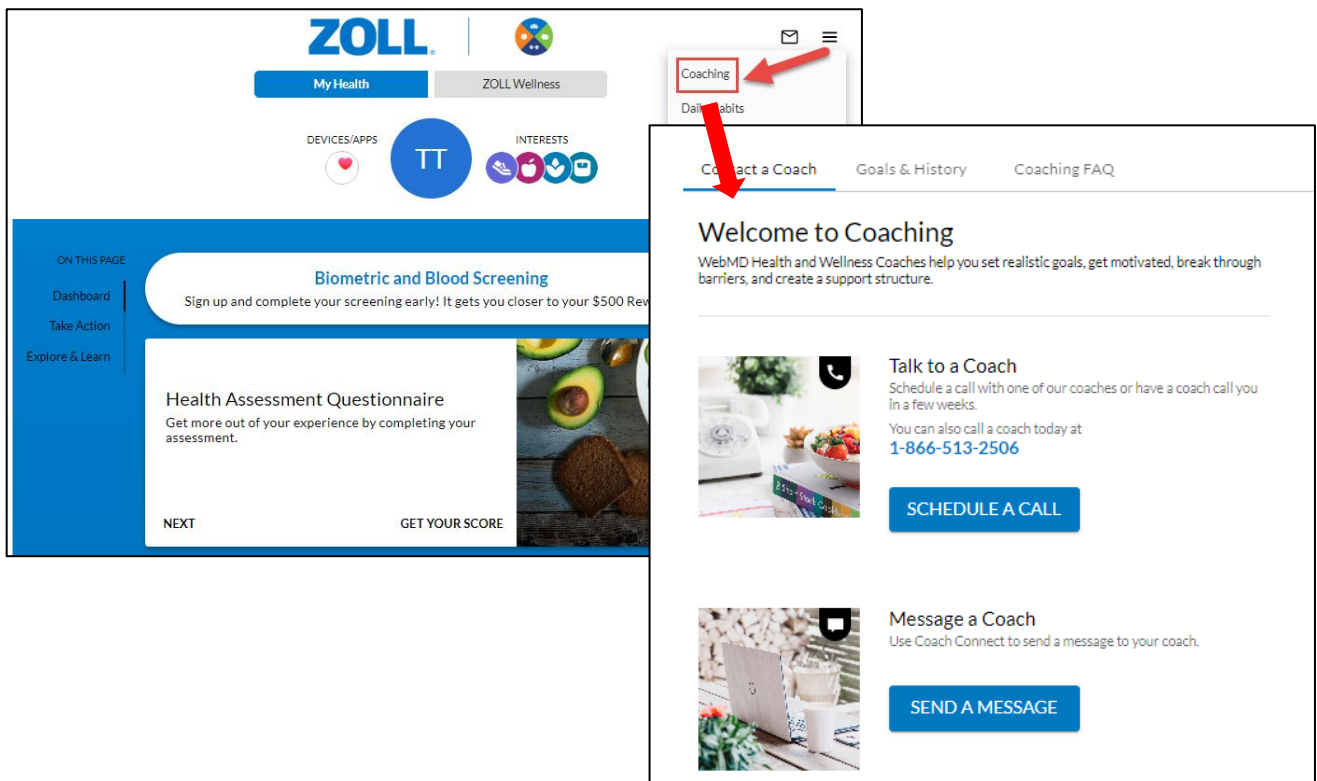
ZOLL

My Health
ZOLL Wellness

Coaching
Dai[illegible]abits

DEVICES/APPS
TT
INTERESTS

ON THIS PAGE
Dashboard
Take Action
Explore & Learn

Biometric and Blood Screening
Sign up and complete your screening early! It gets you closer to your $500 Rew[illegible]

Health Assessment Questionnaire
Get more out of your experience by completing your assessment.

NEXT
GET YOUR SCORE

Co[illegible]ct a Coach
Goals & History
Coaching FAQ

Welcome to Coaching
WebMD Health and Wellness Coaches help you set realistic goals, get motivated, break through barriers, and create a support structure.

Talk to a Coach
Schedule a call with one of our coaches or have a coach call you in a few weeks.
You can also call a coach today at
1-866-513-2506

SCHEDULE A CALL

Message a Coach
Use Coach Connect to send a message to your coach.

SEND A MESSAGE